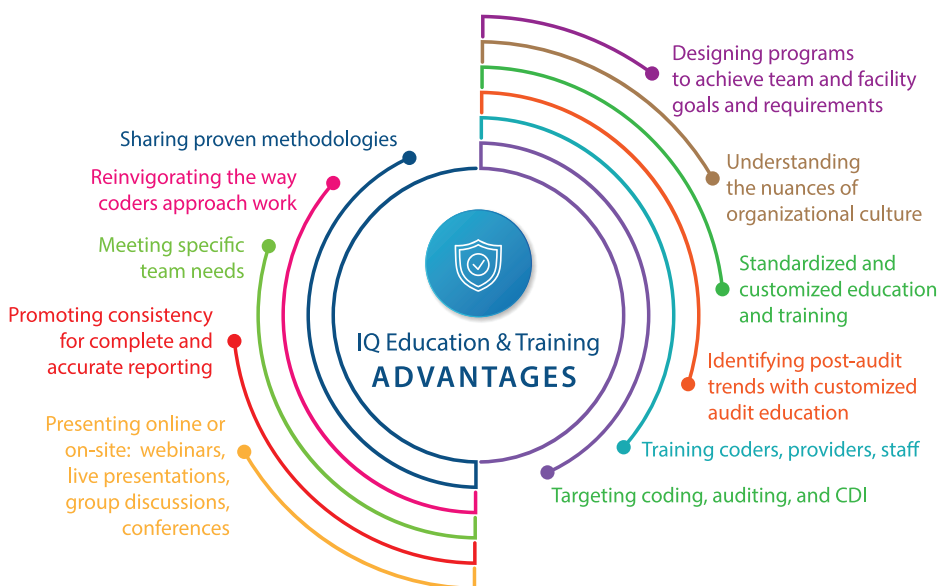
IQ Education & Training
ADVANTAGES

Designing programs to achieve team and facility goals and requirements

Understanding the nuances of organizational culture

Standardized and customized education and training

Identifying post-audit trends with customized audit education

Training coders, providers, staff

Targeting coding, auditing, and CDI

Sharing proven methodologies

Reinvigorating the way coders approach work

Meeting specific team needs

Promoting consistency for complete and accurate reporting

Presenting online or on-site: webinars, live presentations, group discussions, conferences